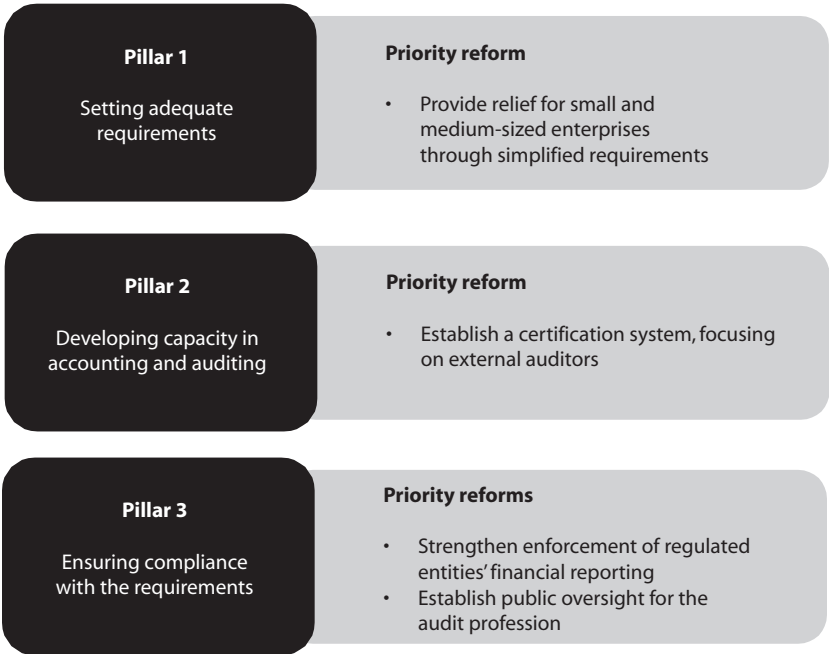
Pillar 1

Setting adequate requirements

Priority reform

• Provide relief for small and medium-sized enterprises through simplified requirements

Pillar 2

Developing capacity in accounting and auditing

Priority reform

• Establish a certification system, focusing on external auditors

Pillar 3

Ensuring compliance with the requirements

Priority reforms

• Strengthen enforcement of regulated entities' financial reporting
• Establish public oversight for the audit profession